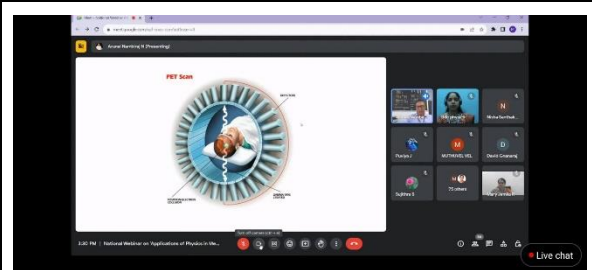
Arumai Manthiraj R (Presenting)

PET Scan

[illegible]

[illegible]

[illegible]

Nisha Gunthab...

Pooja J

MUTHUVEL VEL

David Gnanaraj

Sujithra S

75 others

1:30 PM | National Webinar on "Applications of Physics in Me...

Live chat